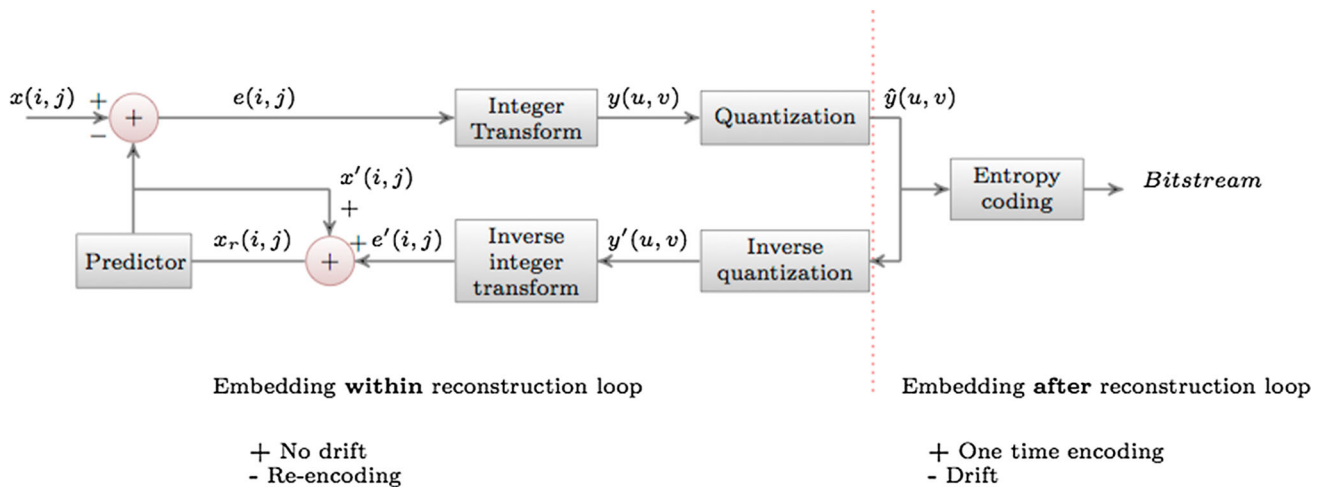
$x(i,j)$ + − + $e(i,j)$ Integer Transform $y(u,v)$ Quantization $\hat{y}(u,v)$

Entropy coding $Bitstream$

$x'(i,j)$ +

Predictor $x_r(i,j)$ + + $e'(i,j)$ Inverse integer transform $y'(u,v)$ Inverse quantization

Embedding **within** reconstruction loop

Embedding **after** reconstruction loop

+ No drift
- Re-encoding

+ One time encoding
- Drift